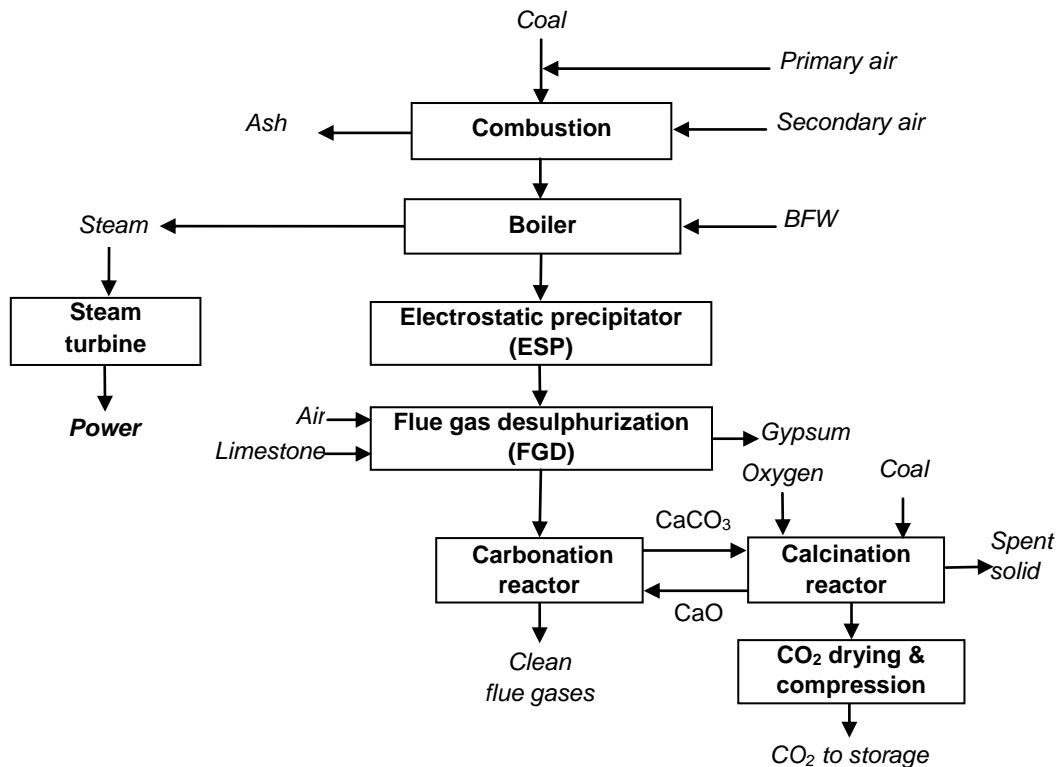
Coal

Primary air

Ash

Combustion

Secondary air

Steam

Boiler

BFW

Steam turbine

Power

Electrostatic precipitator (ESP)

Air

Limestone

Flue gas desulphurization (FGD)

Gypsum

Oxygen

Coal

$CaCO_3$

Carbonation reactor

Calcination reactor

Spent solid

CaO

Clean flue gases

$CO_2$ drying & compression

$CO_2$ to storage